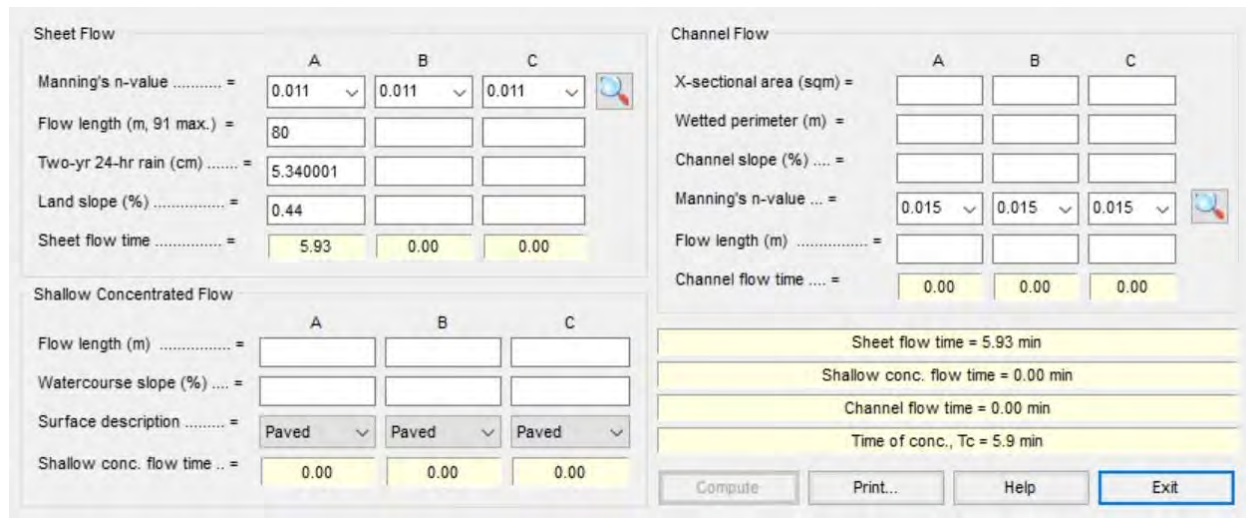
Sheet Flow

| | A | B | C |
|---|---|---|---|
| Manning's n-value .......... = | 0.011 | 0.011 | 0.011 |
| Flow length (m, 91 max.) = | 80 | | |
| Two-yr 24-hr rain (cm) ....... = | 5.340001 | | |
| Land slope (%) ............... = | 0.44 | | |
| Sheet flow time .............. = | 5.93 | 0.00 | 0.00 |

Shallow Concentrated Flow

| | A | B | C |
|---|---|---|---|
| Flow length (m) ............... = | | | |
| Watercourse slope (%) .... = | | | |
| Surface description ......... = | Paved | Paved | Paved |
| Shallow conc. flow time .. = | 0.00 | 0.00 | 0.00 |

Channel Flow

| | A | B | C |
|---|---|---|---|
| X-sectional area (sqm) = | | | |
| Wetted perimeter (m) = | | | |
| Channel slope (%) .... = | | | |
| Manning's n-value ... = | 0.015 | 0.015 | 0.015 |
| Flow length (m) ............... = | | | |
| Channel flow time .... = | 0.00 | 0.00 | 0.00 |

Sheet flow time = 5.93 min

Shallow conc. flow time = 0.00 min

Channel flow time = 0.00 min

Time of conc., Tc = 5.9 min

Compute Print... Help Exit